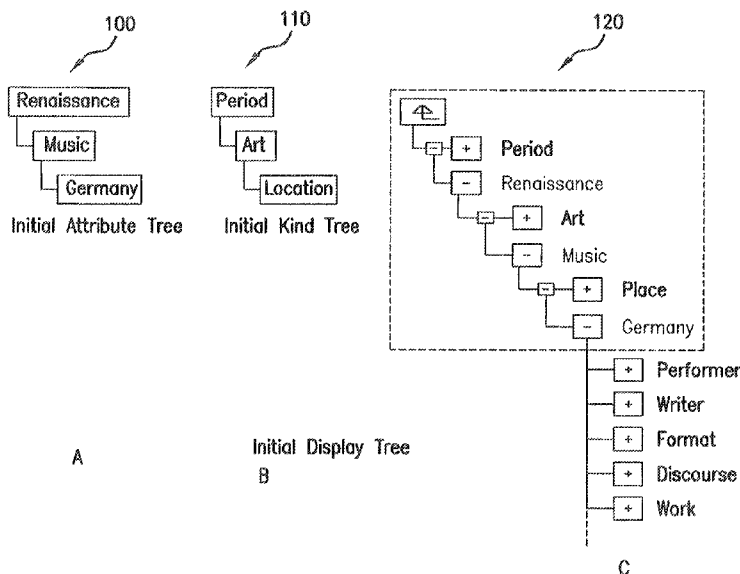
100

Renaissance

Music

Germany

Initial Attribute Tree

110

Period

Art

Location

Initial Kind Tree

120

Period

Renaissance

Art

Music

Place

Germany

Performer

Writer

Format

Discourse

Work

A

Initial Display Tree

B

C